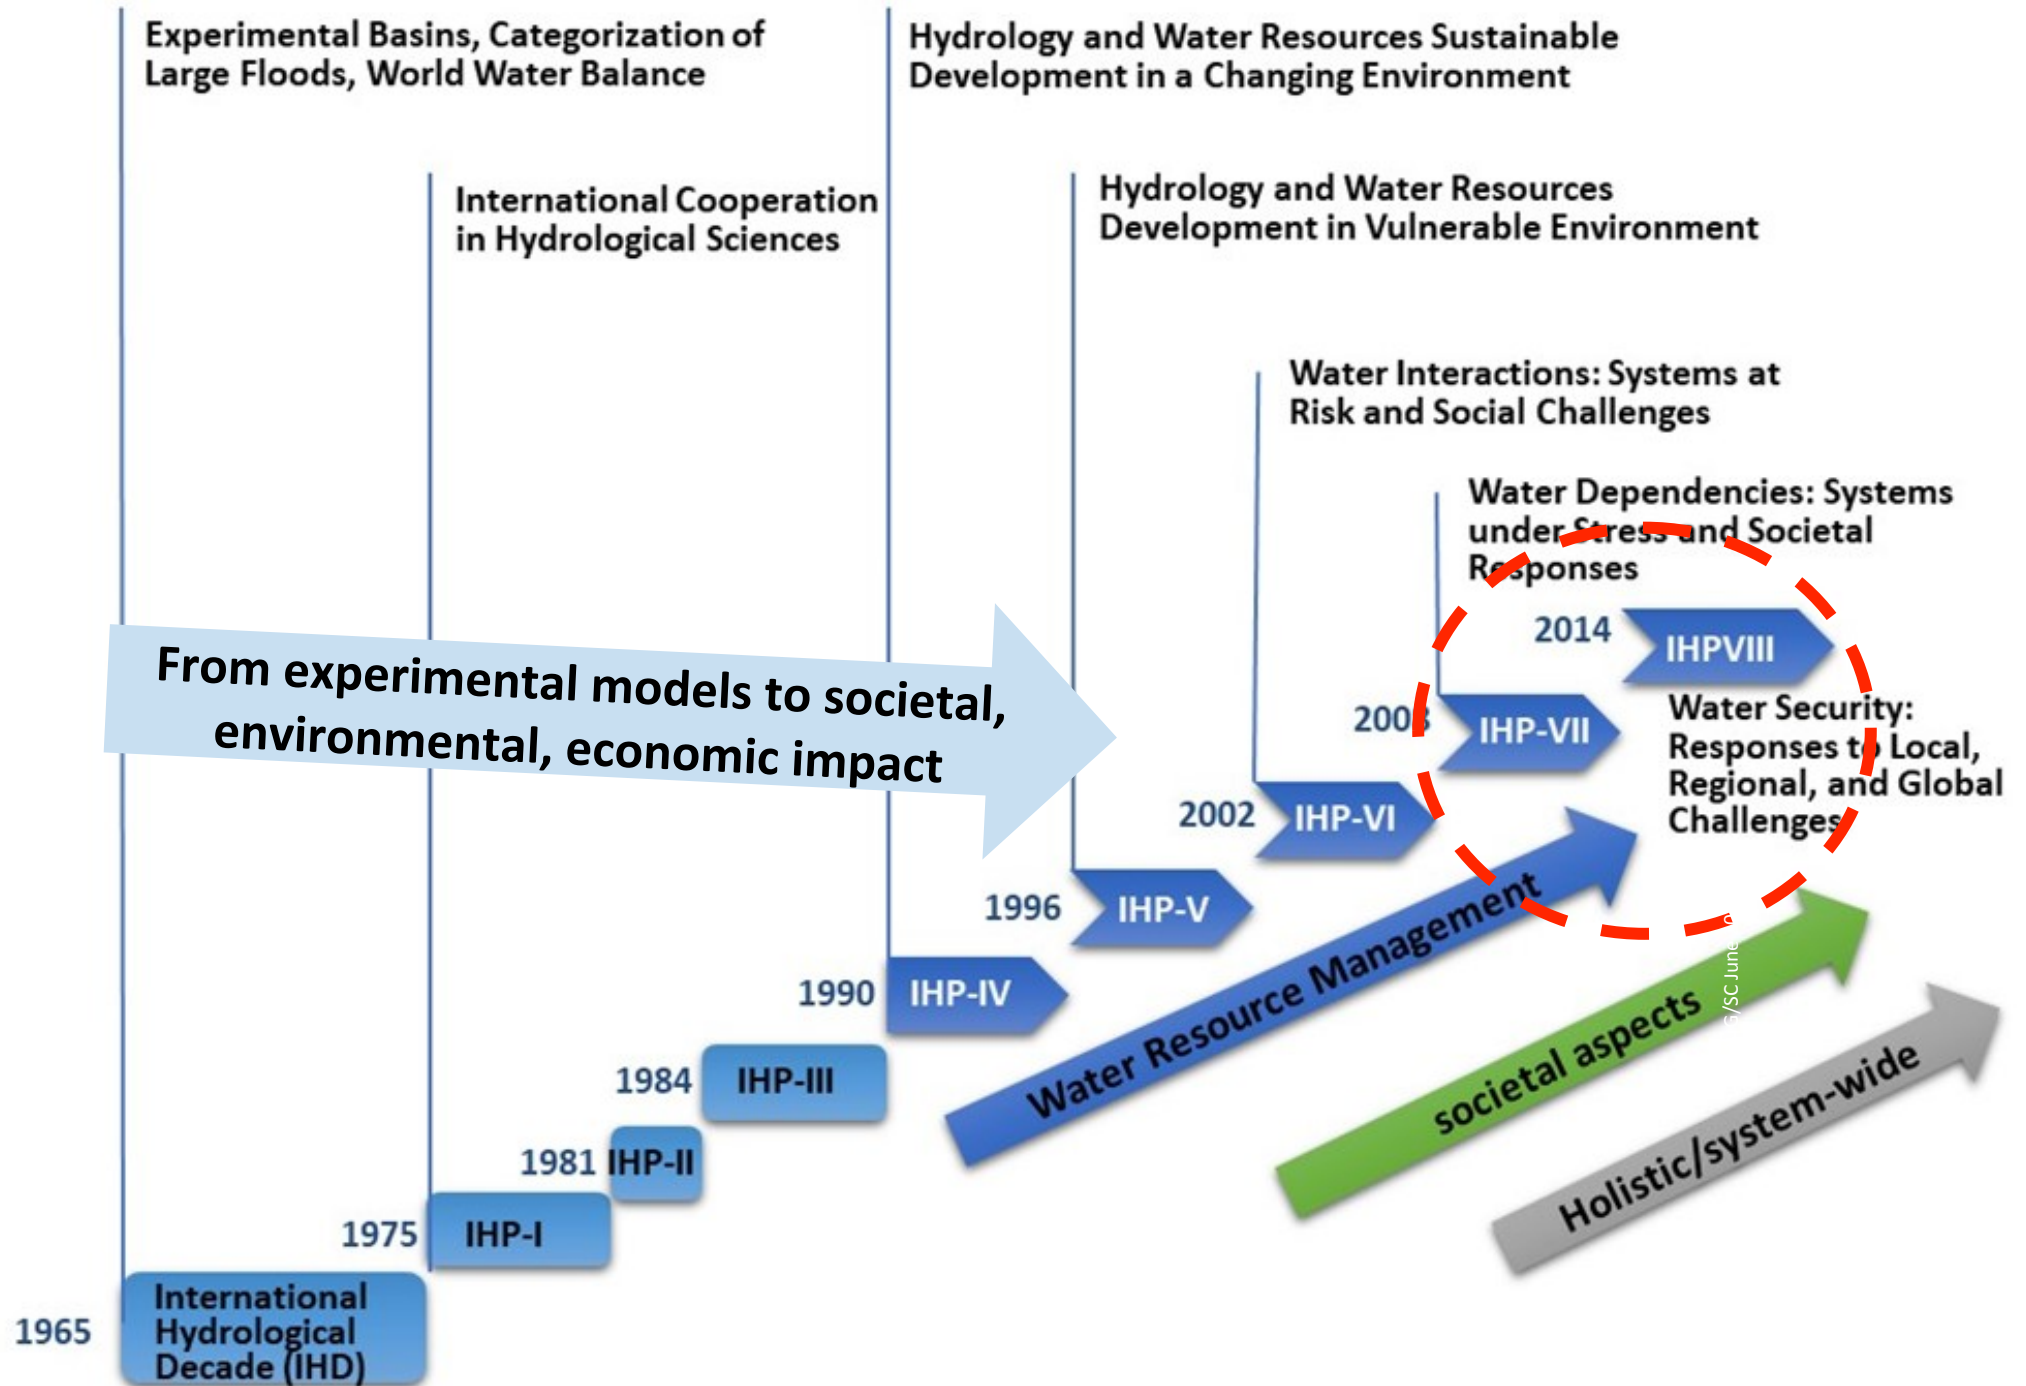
Experimental Basins, Categorization of Large Floods, World Water Balance

Hydrology and Water Resources Sustainable Development in a Changing Environment

International Cooperation in Hydrological Sciences

Hydrology and Water Resources Development in Vulnerable Environment

Water Interactions: Systems at Risk and Social Challenges

Water Dependencies: Systems under Stress and Societal Responses

From experimental models to societal, environmental, economic impact

2014 IHPVIII

Water Security: Responses to Local, Regional, and Global Challenges

2008 IHP-VII

2002 IHP-VI

1996 IHP-V

1990 IHP-IV

1984 IHP-III

1981 IHP-II

1975 IHP-I

1965 International Hydrological Decade (IHD)

Water Resource Management

societal aspects

Holistic/system-wide

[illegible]/SC June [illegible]